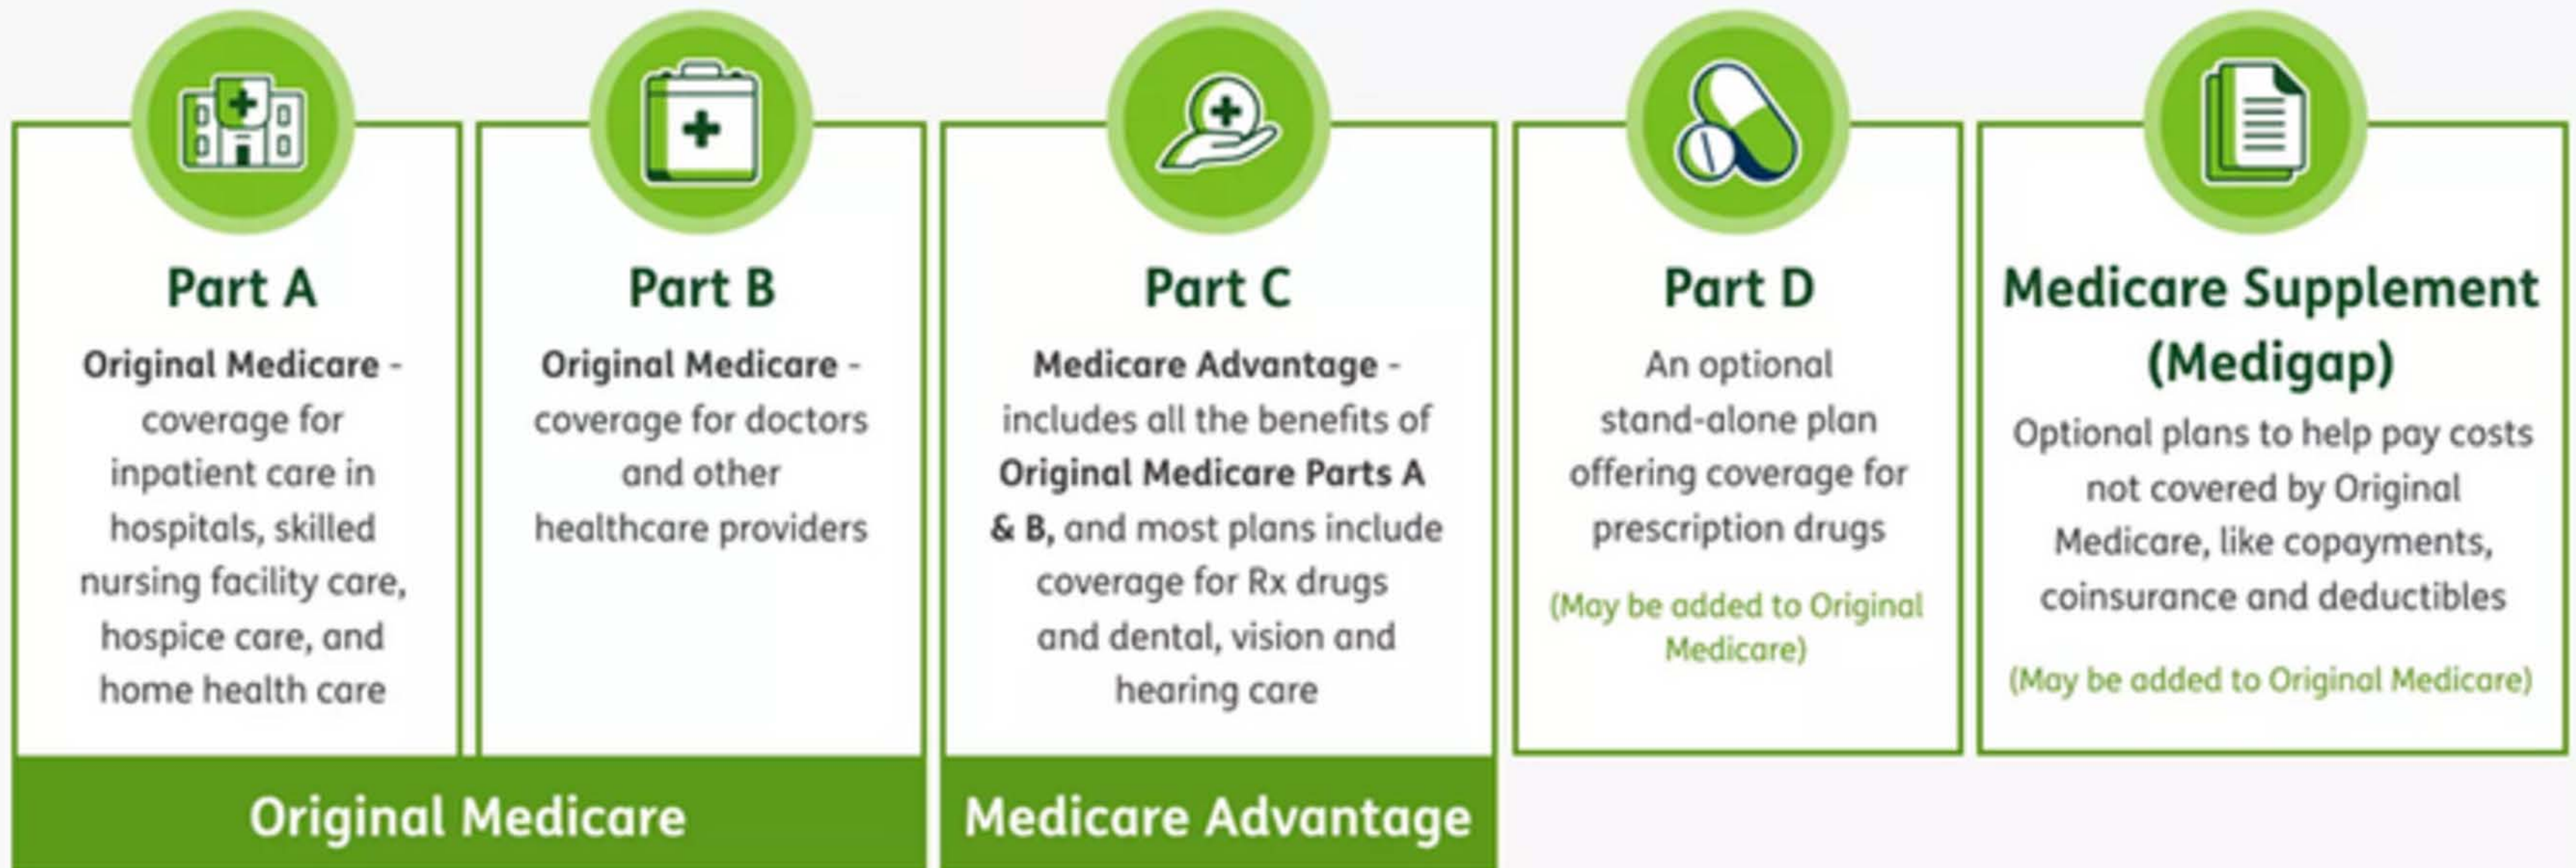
Part A

**Original Medicare** - coverage for inpatient care in hospitals, skilled nursing facility care, hospice care, and home health care

Part B

**Original Medicare** - coverage for doctors and other healthcare providers

Original Medicare

Part C

**Medicare Advantage** - includes all the benefits of **Original Medicare Parts A & B,** and most plans include coverage for Rx drugs and dental, vision and hearing care

Medicare Advantage

Part D

An optional stand-alone plan offering coverage for prescription drugs

(May be added to Original Medicare)

Medicare Supplement (Medigap)

Optional plans to help pay costs not covered by Original Medicare, like copayments, coinsurance and deductibles

(May be added to Original Medicare)